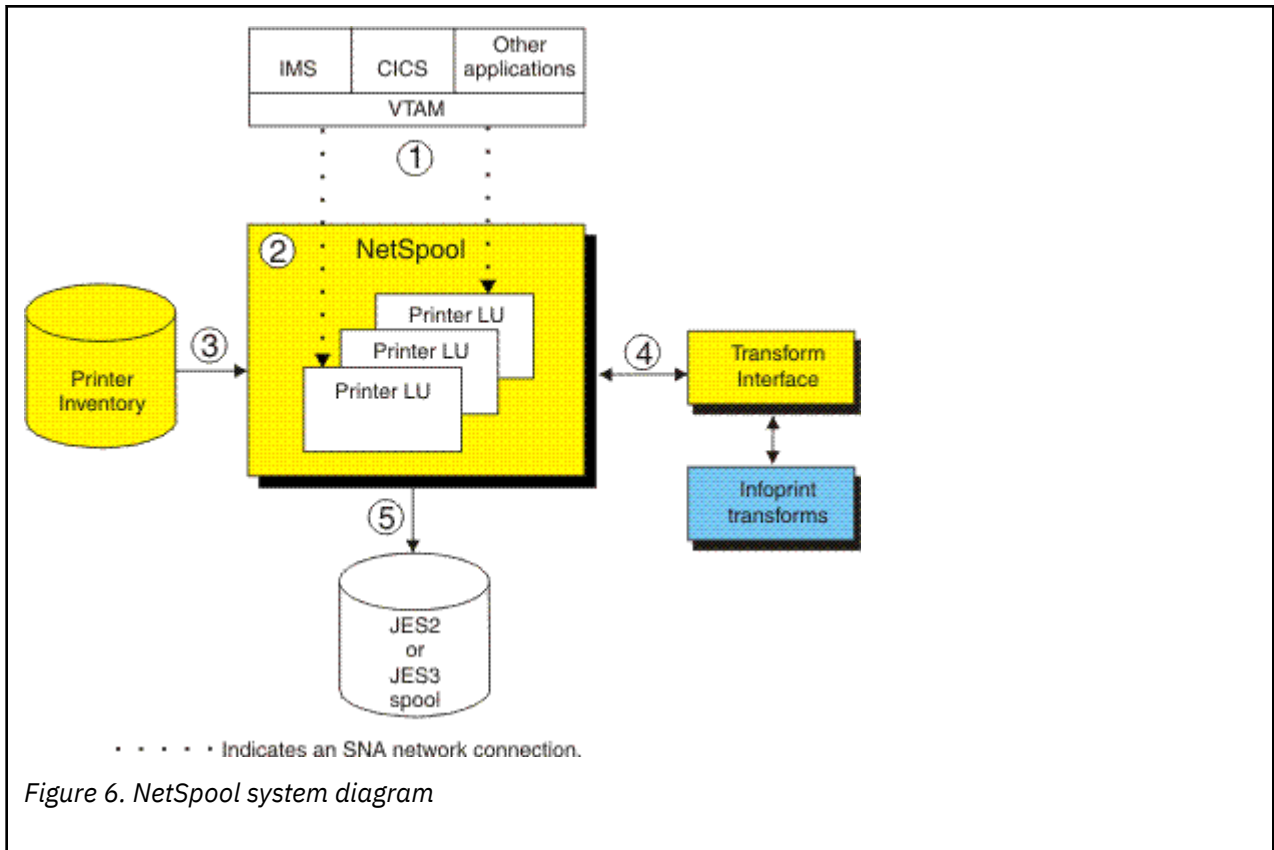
IMS
CICS
Other applications
VTAM
①
②
NetSpool
Printer LU
Printer LU
Printer LU
③
Printer Inventory
④
Transform Interface
Infoprint transforms
⑤
JES2 or JES3 spool

· · · · · Indicates an SNA network connection.

Figure 6. NetSpool system diagram